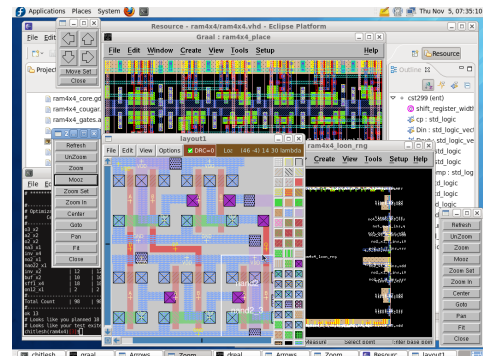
Applications Places System
Thu Nov 5, 07:35:10
Resource - ram4x4/ram4x4.vhd - Eclipse Platform
File Edit
Projec
Move Set
Close
ram4x4_core.gd
ram4x4_cougar
ram4x4_gates.a
Refresh
UnZoom
Zoom
Mooz
Zoom Set
Zoom In
Center
Goto
Pan
Fit
Close
Graal : ram4x4_place
File Edit Window Create View Tools Setup Help
Resource
Outline
cst299 (ent)
shift_register_width
cp : std_logic
Din : std_logic_vec
: std_logic
: std_logic_ve
: std_logic
: std_logic
mp : std_logic
: std_logic
: std_logic
layout1
File Edit View Options DRC=0 Loc (46 -4) 14 30 lambda
ram4x4_loon_rng
Create View Tools Setup Help
Refresh
UnZoom
Zoom
Mooz
Zoom Set
Zoom In
Center
Goto
Pan
Fit
Close
# Optimiz
a3 x2
a2 x2
a2 x2
na3 x1
no3 x1
on x1
inv x2
buf x2
sff1 x4
no2 x1
Total Count
# Looks like you planned
# Looks like your test exit
chitlesh@ram4x1
Measure
Select point
chitlesh
graal
Arrows
Zoom
dreal
Arrows
Zoom
Resource
layout1